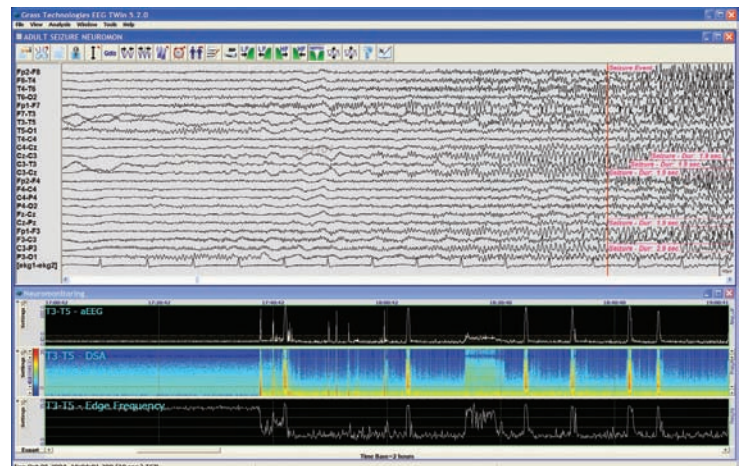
Grass Technologies EEG TWin 5.2.0
File View Analysis Window Tools Help
ADULT SEIZURE NEUROMON

Fp2-F8
F8-T4
T4-T6
T6-O2
Fp1-F7
F7-T3
T3-T5
T5-O1
T4-C4
C4-Cz
Cz-C3
C3-T3
O3-Cz
Fp2-F4
F4-C4
C4-P4
P4-O2
Fz-Cz
Cz-Pz
Fp1-F3
F3-C3
C3-P3
P3-O1
[ekg1-ekg2]

Seizure Event
Seizure - Dur: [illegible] sec
Seizure - Dur: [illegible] sec
Seizure - Dur: 1.5 sec
Seizure - Dur: 1.5 sec
Seizure - Dur: 2.0 sec

Neuromonitoring
17:00:42
17:20:42
17:40:42
18:00:42
18:20:42
18:40:42
19:00:42
Settings
T3-T5 - aEEG
T3-T5 - DSA
T3-T5 - Edge Frequency
Export
Time Base=2 hours